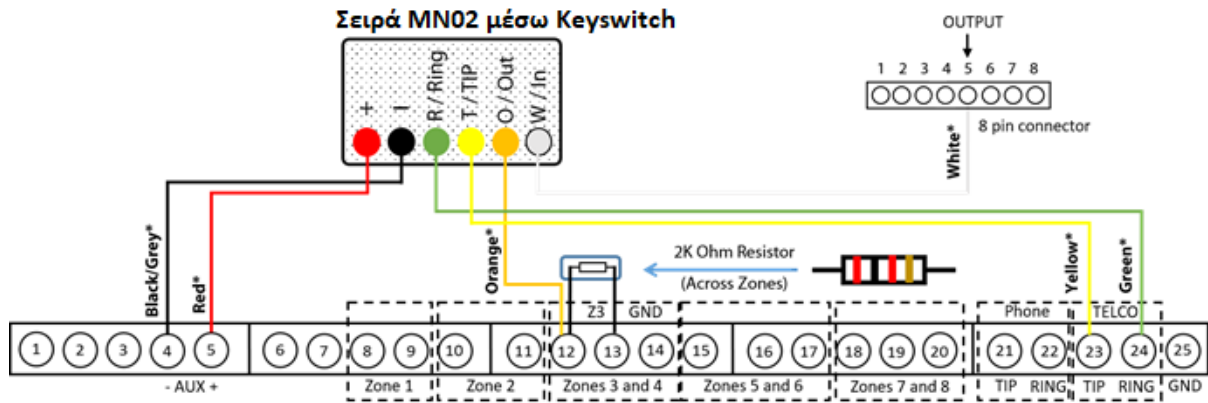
Σειρά MN02 μέσω Keyswitch

+
-
R / Ring
T / TIP
O / Out
W / In

OUTPUT
1 2 3 4 5 6 7 8
8 pin connector
White*

Black/Grey*
Red*
Orange*
2K Ohm Resistor
(Across Zones)
Yellow*
Green*

Z3 GND
Phone TELCO

1 2 3 4 5 6 7 8 9 10 11 12 13 14 15 16 17 18 19 20 21 22 23 24 25

- AUX +
Zone 1
Zone 2
Zones 3 and 4
Zones 5 and 6
Zones 7 and 8
TIP RING TIP RING GND